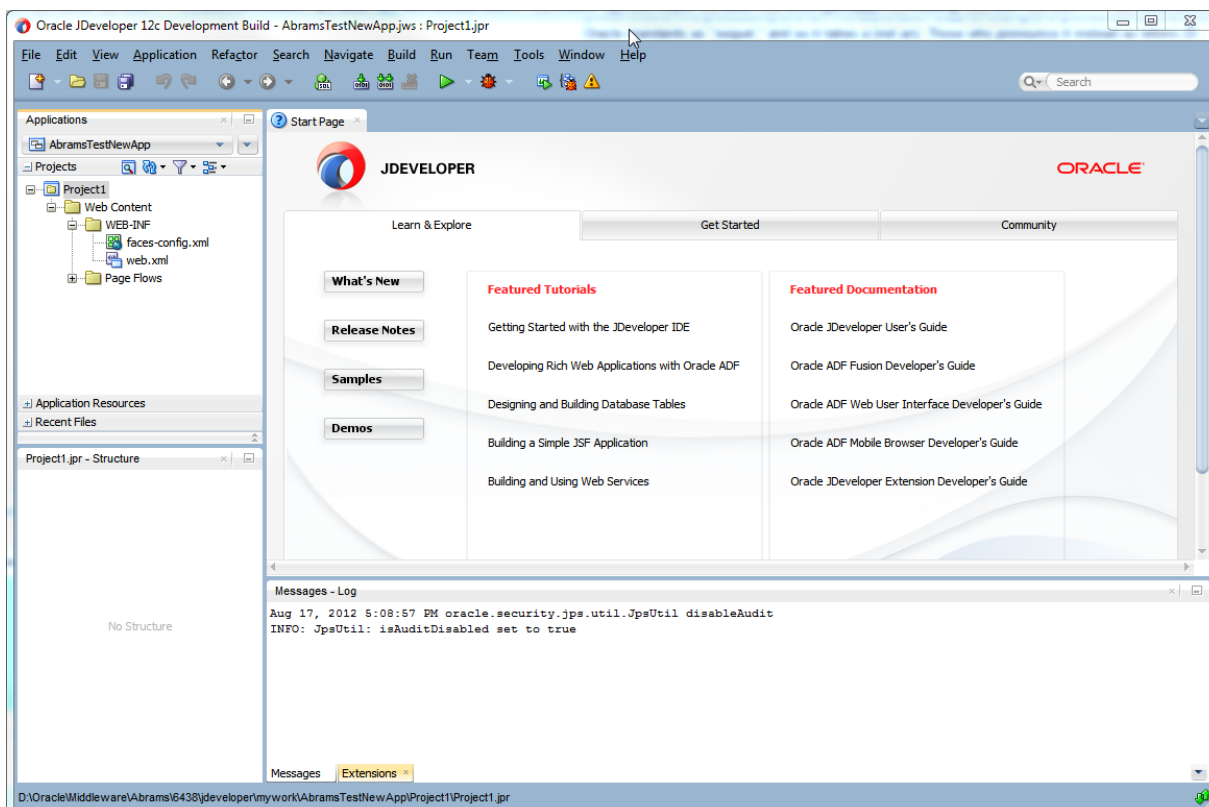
Oracle JDeveloper 12c Development Build - AbramsTestNewApp.jws : Project1.jpr

File Edit View Application Refactor Search Navigate Build Run Team Tools Window Help

Search

Applications

AbramsTestNewApp

Projects

Project1
Web Content
WEB-INF
faces-config.xml
web.xml
Page Flows

Application Resources
Recent Files

Project1.jpr - Structure

No Structure

Start Page

JDEVELOPER

ORACLE

Learn & Explore

Get Started

Community

What's New

Release Notes

Samples

Demos

Featured Tutorials

Getting Started with the JDeveloper IDE

Developing Rich Web Applications with Oracle ADF

Designing and Building Database Tables

Building a Simple JSF Application

Building and Using Web Services

Featured Documentation

Oracle JDeveloper User's Guide

Oracle ADF Fusion Developer's Guide

Oracle ADF Web User Interface Developer's Guide

Oracle ADF Mobile Browser Developer's Guide

Oracle JDeveloper Extension Developer's Guide

Messages - Log

Aug 17, 2012 5:08:57 PM oracle.security.jps.util.JpsUtil disableAudit
INFO: JpsUtil: isAuditDisabled set to true

Messages Extensions

D:\Oracle\Middleware\Abrams\6438\jdeveloper\mywork\AbramsTestNewApp\Project1\Project1.jpr